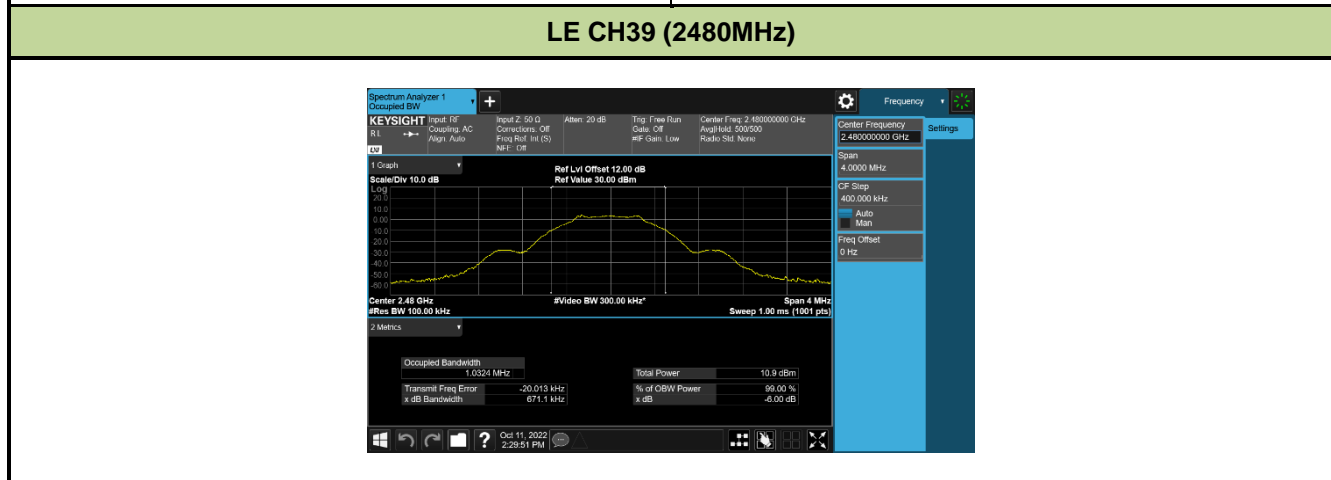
LE CH39 (2480MHz)

Spectrum Analyzer 1
Occupied BW

Frequency

KEYSIGHT Input: RF
RL
LXI
Coupling: AC
Align: Auto

Input Z: 50 Ω
Corrections: Off
Freq Ref: Int (S)
NFE: Off

Atten: 20 dB

Trig: Free Run
Gate: Off
#IF Gain: Low

Center Freq: 2.480000000 GHz
Avg|Hold: 500/500
Radio Std: None

1 Graph
Scale/Div 10.0 dB
Log

Ref Lvl Offset 12.00 dB
Ref Value 30.00 dBm

20.0
10.0
0.00
-10.0
-20.0
-30.0
-40.0
-50.0
-60.0

Center 2.48 GHz
#Res BW 100.00 kHz
#Video BW 300.00 kHz*
Span 4 MHz
Sweep 1.00 ms (1001 pts)

2 Metrics

| Occupied Bandwidth | |
|---|---|
| 1.0324 MHz | |

| Total Power | 10.9 dBm |
|---|---|

| Transmit Freq Error | -20.013 kHz |
|---|---|
| x dB Bandwidth | 671.1 kHz |

| % of OBW Power | 99.00 % |
|---|---|
| x dB | -6.00 dB |

Oct 11, 2022
2:29:51 PM

Center Frequency
2.480000000 GHz
Settings
Span
4.0000 MHz
CF Step
400.000 kHz
Auto
Man
Freq Offset
0 Hz